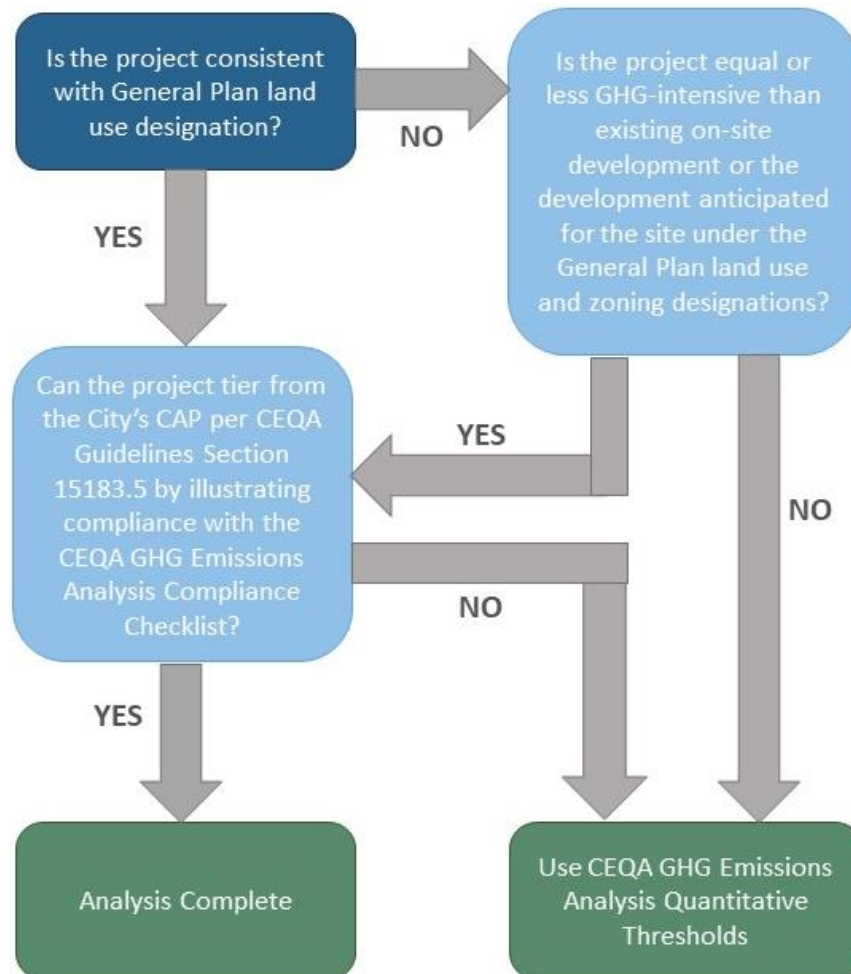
Is the project consistent with General Plan land use designation?

NO

Is the project equal or less GHG-intensive than existing on-site development or the development anticipated for the site under the General Plan land use and zoning designations?

YES

Can the project tier from the City's CAP per CEQA Guidelines Section 15183.5 by illustrating compliance with the CEQA GHG Emissions Analysis Compliance Checklist?

YES

NO

NO

YES

Analysis Complete

Use CEQA GHG Emissions Analysis Quantitative Thresholds